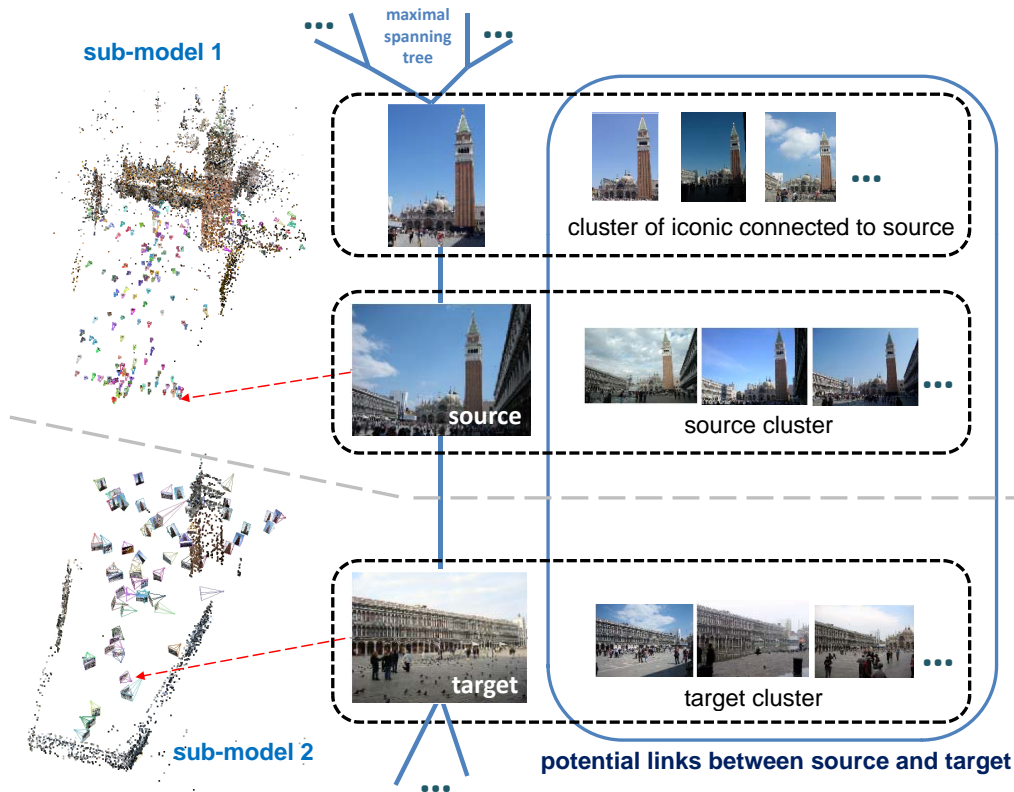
sub-model 1

maximal spanning tree

...

...

...

cluster of iconic connected to source

source

...

source cluster

target

...

target cluster

sub-model 2

...

potential links between source and target